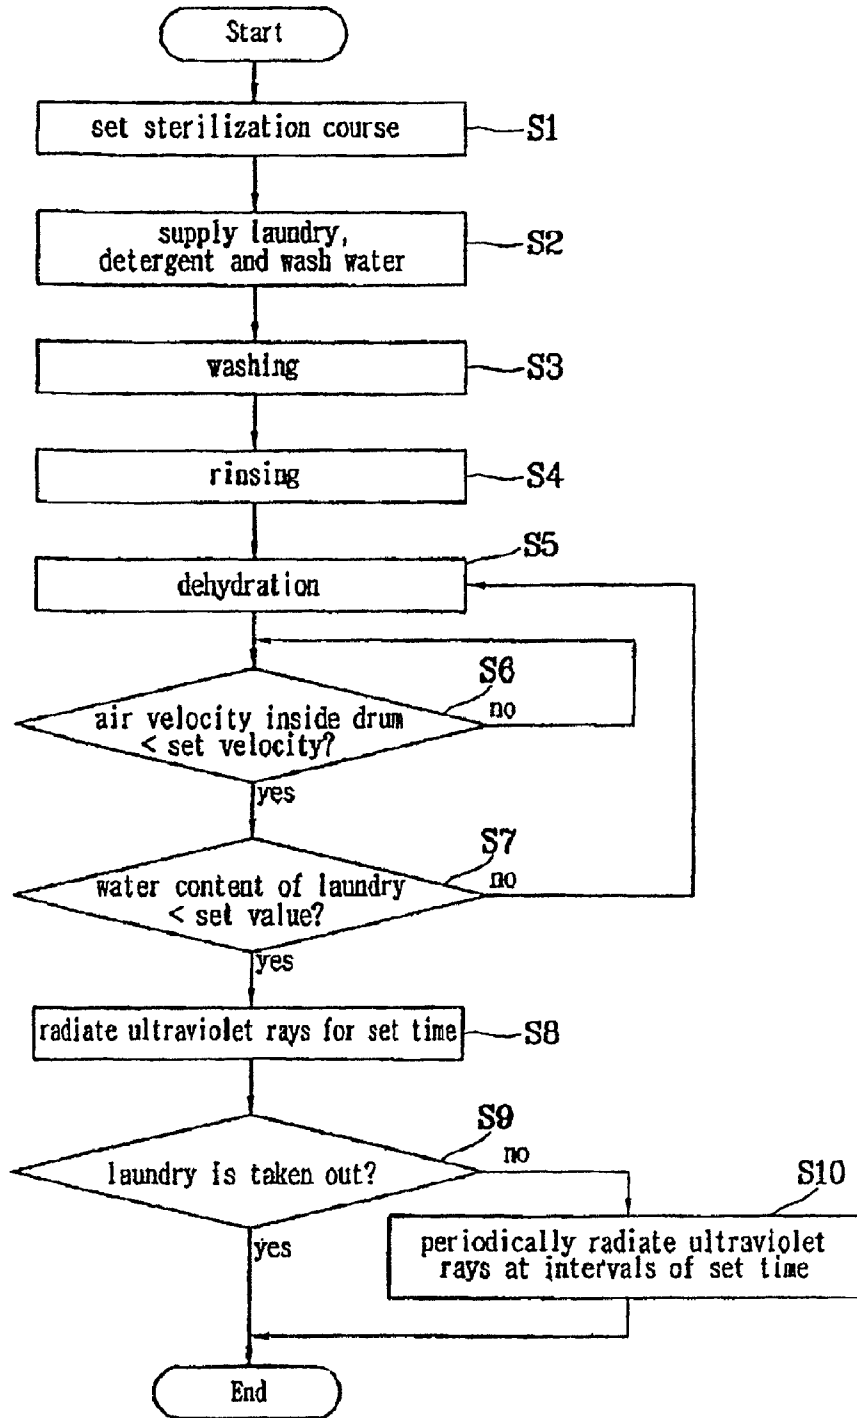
Start

set sterilization course S1

supply laundry, detergent and wash water S2

washing S3

rinsing S4

dehydration S5

air velocity inside drum < set velocity? S6 no

yes

water content of laundry < set value? S7 no

yes

radiate ultraviolet rays for set time S8

laundry is taken out? S9 no

yes

S10 periodically radiate ultraviolet rays at intervals of set time

End